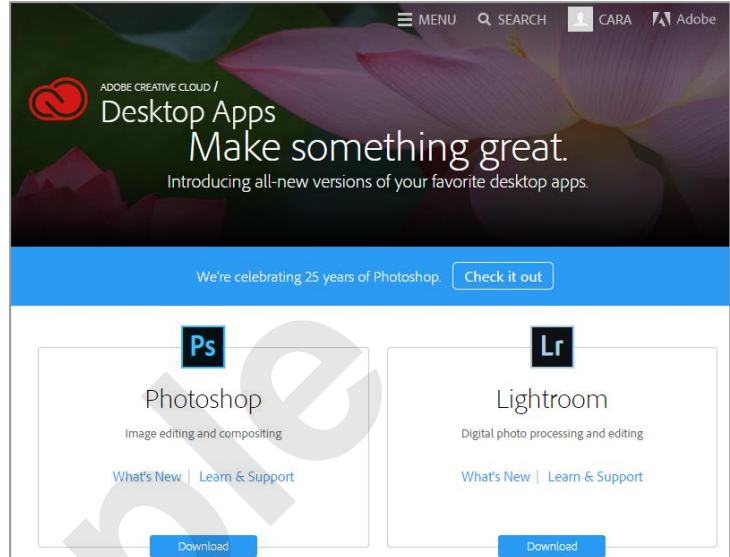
MENU SEARCH CARA Adobe

ADOBE CREATIVE CLOUD /
Desktop Apps

Make something great.
Introducing all-new versions of your favorite desktop apps.

We're celebrating 25 years of Photoshop. Check it out

Ps
Photoshop
Image editing and compositing
What's New | Learn & Support
Download

Lr
Lightroom
Digital photo processing and editing
What's New | Learn & Support
Download

ple